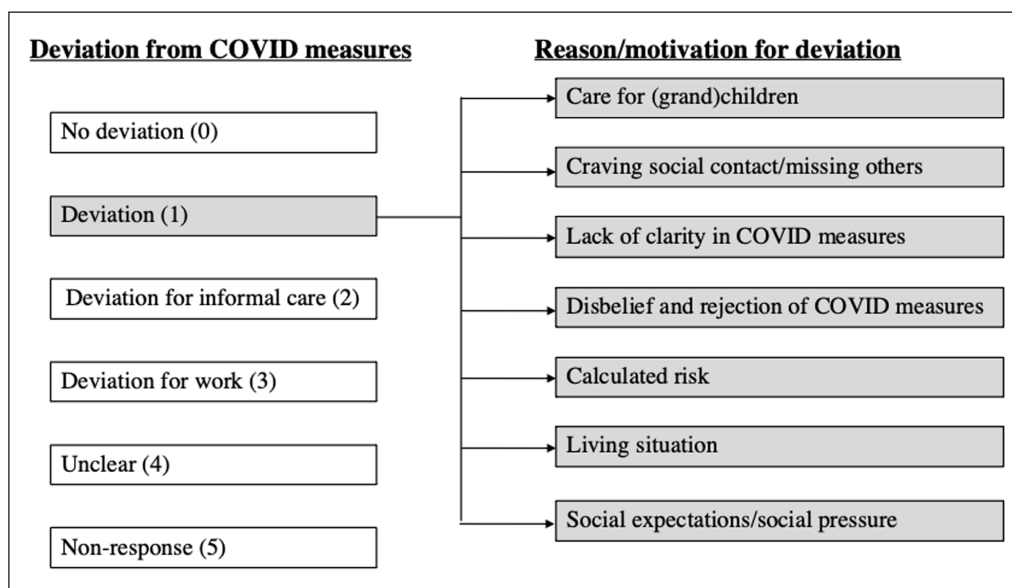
Deviation from COVID measures

No deviation (0)

Deviation (1)

Deviation for informal care (2)

Deviation for work (3)

Unclear (4)

Non-response (5)

Reason/motivation for deviation

Care for (grand)children

Craving social contact/missing others

Lack of clarity in COVID measures

Disbelief and rejection of COVID measures

Calculated risk

Living situation

Social expectations/social pressure